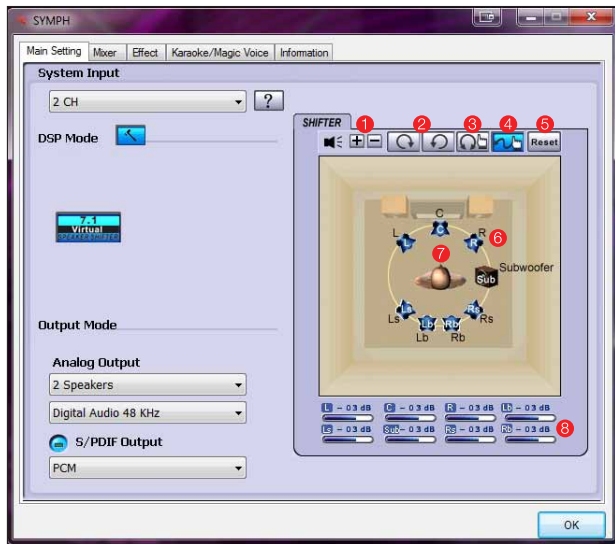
SYMPH

Main Setting | Mixer | Effect | Karaoke/Magic Voice | Information

System Input

2 CH

?

DSP Mode

7.1 Virtual SPEAKER SHIFTER

Output Mode

Analog Output

2 Speakers

Digital Audio 48 KHz

S/PDIF Output

PCM

SHIFTER

1 2 3 4 5

Reset

C
L
R
6
7
Subwoofer
Sub
Ls
Rs
Lb
Rb

L – 0 3 dB
C – 0 3 dB
R – 0 3 dB
Lb – 0 3 dB
Ls – 0 3 dB
Sub – 0 3 dB
Rs – 0 3 dB
Rb – 0 3 dB
8

OK